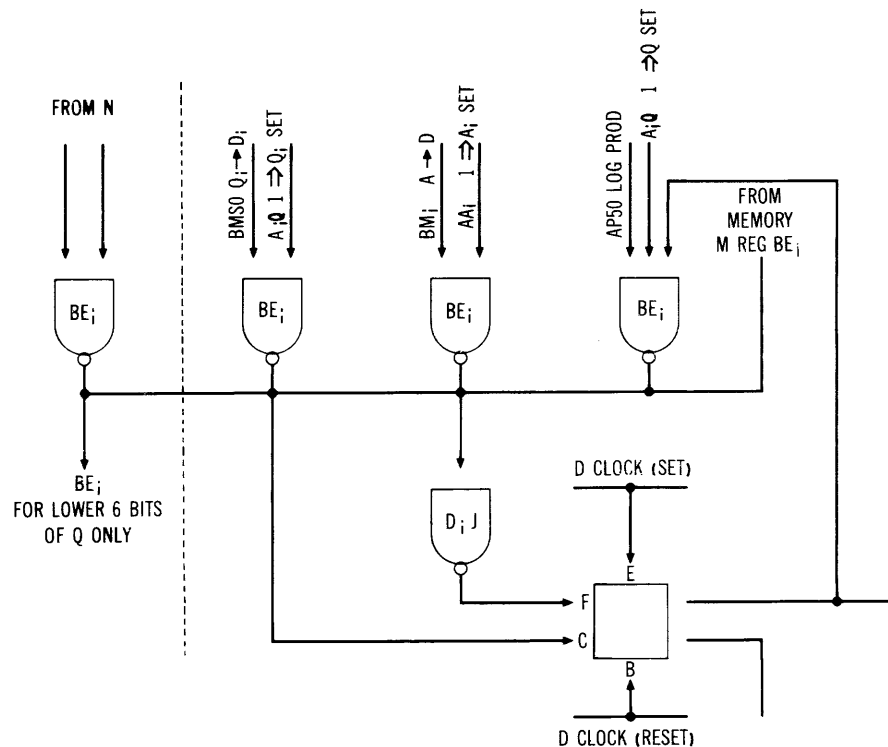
FROM N

BMSO $Q_i \rightarrow D_i$

$A_iQ$ 1 $\Rightarrow Q_i$ SET

$BM_i$ A → D

$AA_i$ 1 $\Rightarrow A_i$ SET

AP50 LOG PROD

$A_iQ$ 1 $\Rightarrow Q$ SET

FROM MEMORY M REG $BE_i$

$BE_i$

$BE_i$

$BE_i$

$BE_i$

$BE_i$ FOR LOWER 6 BITS OF Q ONLY

D CLOCK (SET)

$D_i$ J

E

F

C

B

D CLOCK (RESET)